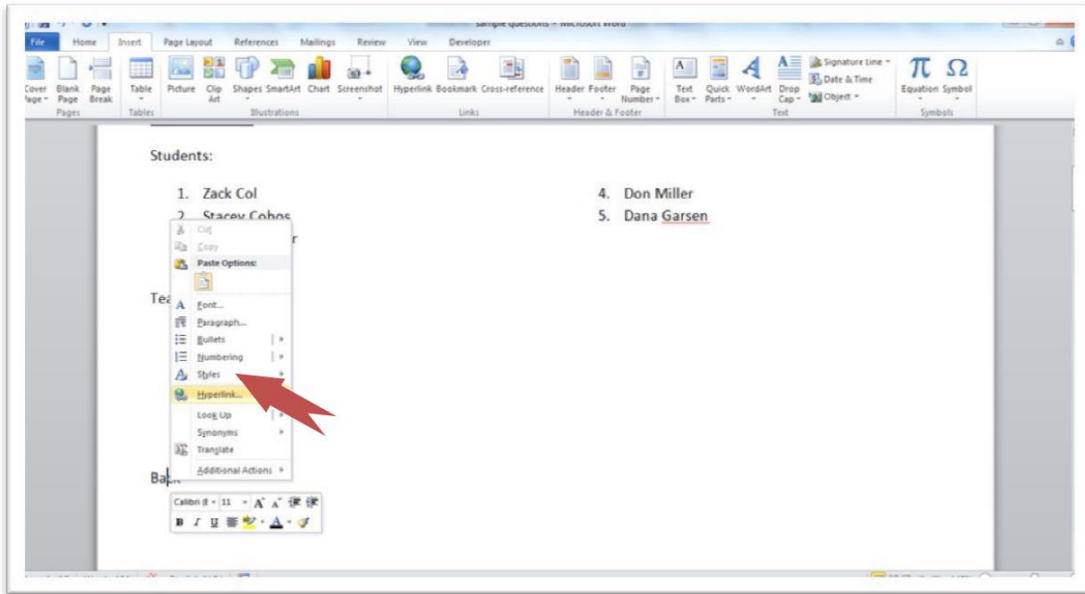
sample questions - Microsoft Word

File Home Insert Page Layout References Mailings Review View Developer

Cover Page Blank Page Page Break Pages
Table Tables
Picture Clip Art Shapes SmartArt Chart Screenshot Illustrations
Hyperlink Bookmark Cross-reference Links
Header Footer Page Number Header & Footer
Text Box Quick Parts WordArt Drop Cap Signature Line Date & Time Object Text
Equation Symbol Symbols

Students:

1. Zack Col
2. Stacey Cobos
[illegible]r

4. Don Miller
5. Dana Garsen

Tea

Cut
Copy
Paste Options:
Font...
Paragraph...
Bullets
Numbering
Styles
Hyperlink...
Look Up
Synonyms
Translate
Additional Actions

Ba

Calibri (E - 11 A A
B I U A